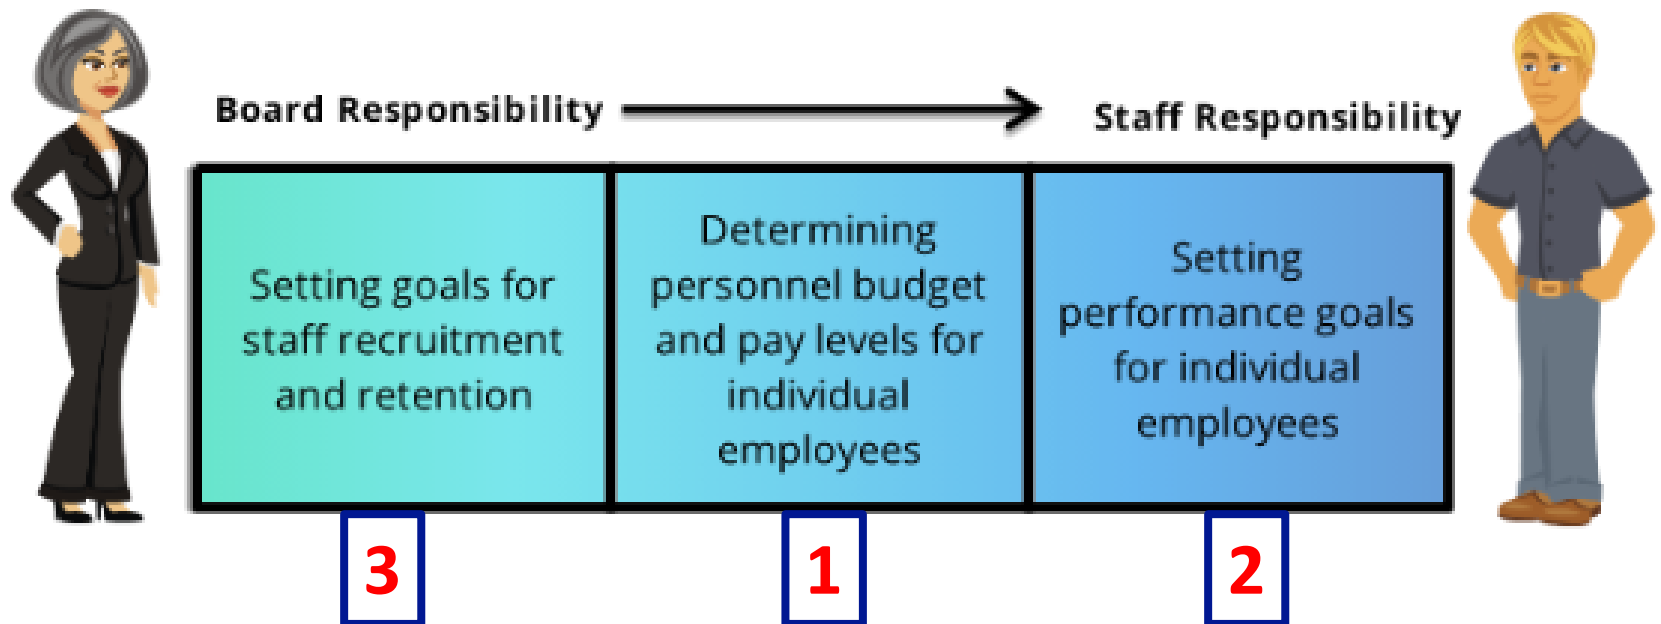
Board Responsibility

Staff Responsibility

| Setting goals for staff recruitment and retention | Determining personnel budget and pay levels for individual employees | Setting performance goals for individual employees |
|---|---|---|
| 3 | 1 | 2 |